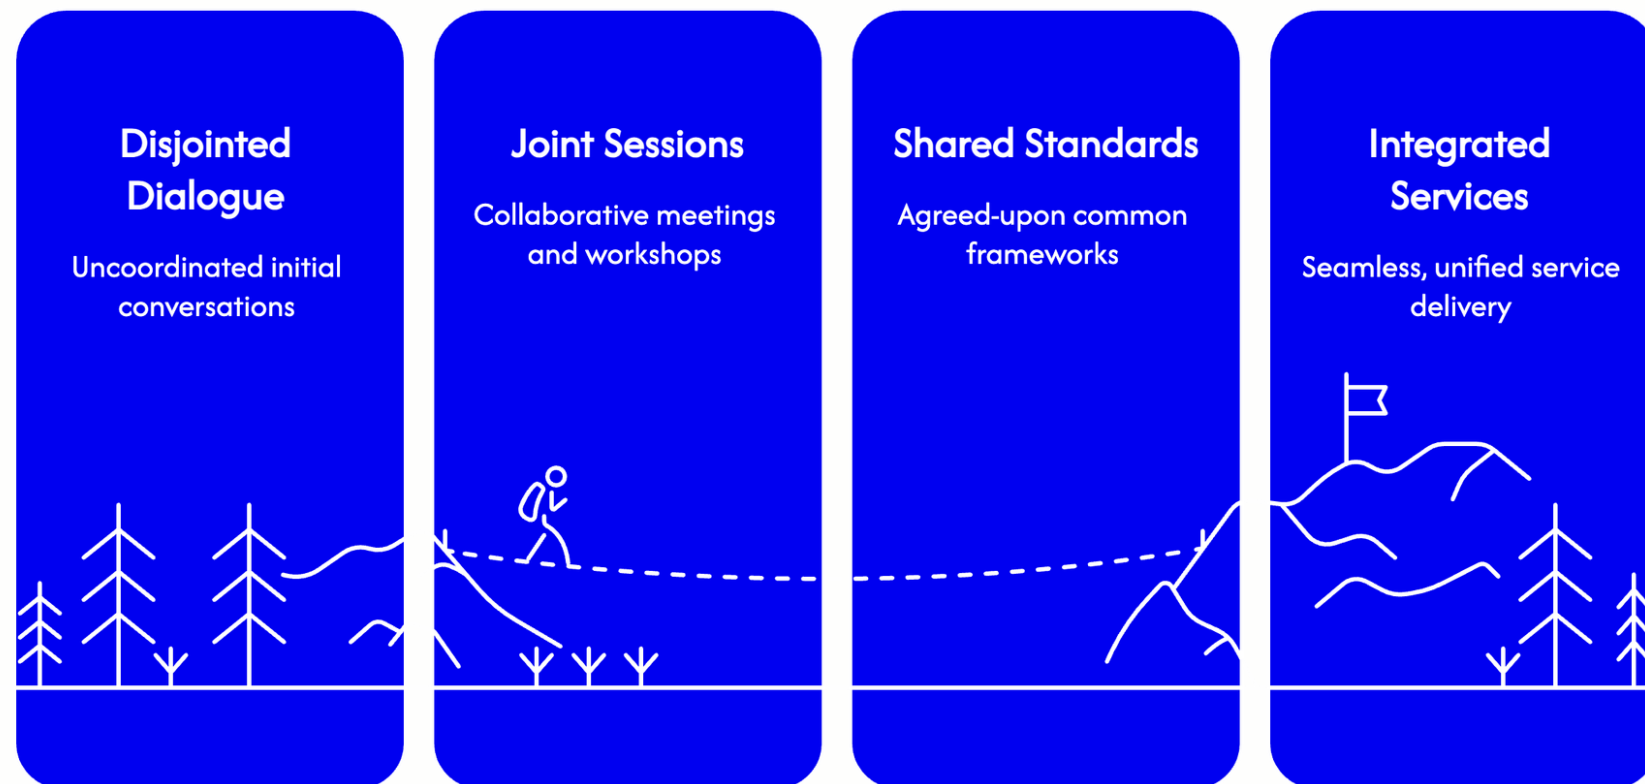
Disjointed Dialogue

Uncoordinated initial conversations

Joint Sessions

Collaborative meetings and workshops

Shared Standards

Agreed-upon common frameworks

Integrated Services

Seamless, unified service delivery